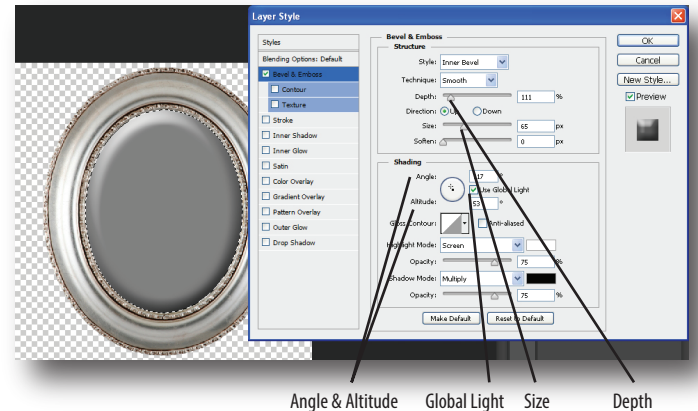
Layer Style

Styles
Blending Options: Default
Bevel & Emboss
Contour
Texture
Stroke
Inner Shadow
Inner Glow
Satin
Color Overlay
Gradient Overlay
Pattern Overlay
Outer Glow
Drop Shadow

Bevel & Emboss
Structure
Style: Inner Bevel
Technique: Smooth
Depth: 111 %
Direction: Up Down
Size: 65 px
Soften: 0 px

Shading
Angle: 17 °
Use Global Light
Altitude: 53 °
Gloss Contour: Anti-aliased
Highlight Mode: Screen
Opacity: 75 %
Shadow Mode: Multiply
Opacity: 75 %

Make Default Reset to Default

OK
Cancel
New Style...
Preview

Angle & Altitude Global Light Size Depth